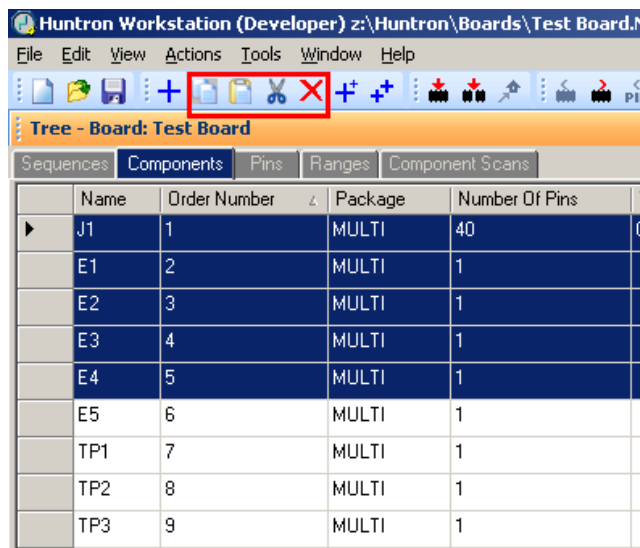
Huntron Workstation (Developer) z:\Huntron\Boards\Test Board.

File Edit View Actions Tools Window Help

Tree - Board: Test Board

Sequences Components Pins Ranges Component Scans

| | Name | Order Number | Package | Number Of Pins |
|---|---|---|---|---|
| ▶ | J1 | 1 | MULTI | 40 |
| | E1 | 2 | MULTI | 1 |
| | E2 | 3 | MULTI | 1 |
| | E3 | 4 | MULTI | 1 |
| | E4 | 5 | MULTI | 1 |
| | E5 | 6 | MULTI | 1 |
| | TP1 | 7 | MULTI | 1 |
| | TP2 | 8 | MULTI | 1 |
| | TP3 | 9 | MULTI | 1 |